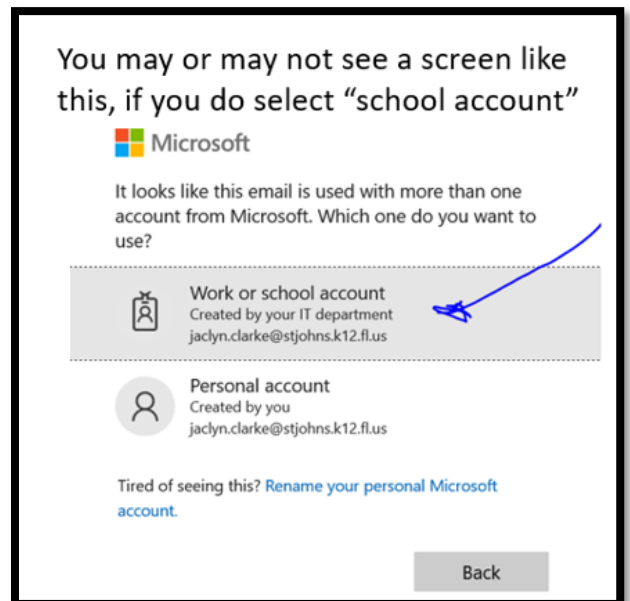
You may or may not see a screen like this, if you do select “school account”

Microsoft

It looks like this email is used with more than one account from Microsoft. Which one do you want to use?

Work or school account
Created by your IT department
jaclyn.clarke@stjohns.k12.fl.us

Personal account
Created by you
jaclyn.clarke@stjohns.k12.fl.us

Tired of seeing this? Rename your personal Microsoft account.

Back